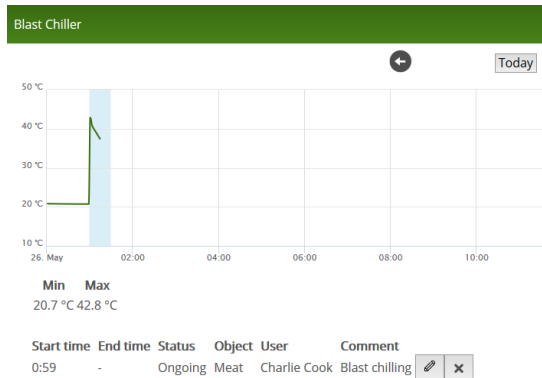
Blast Chiller

Today

50 °C
40 °C
30 °C
20 °C
10 °C
26. May 02:00 04:00 06:00 08:00 10:00

| Min | Max |
|---|---|
| 20.7 °C | 42.8 °C |

| Start time | End time | Status | Object | User | Comment |
|---|---|---|---|---|---|
| 0:59 | - | Ongoing | Meat | Charlie Cook | Blast chilling |